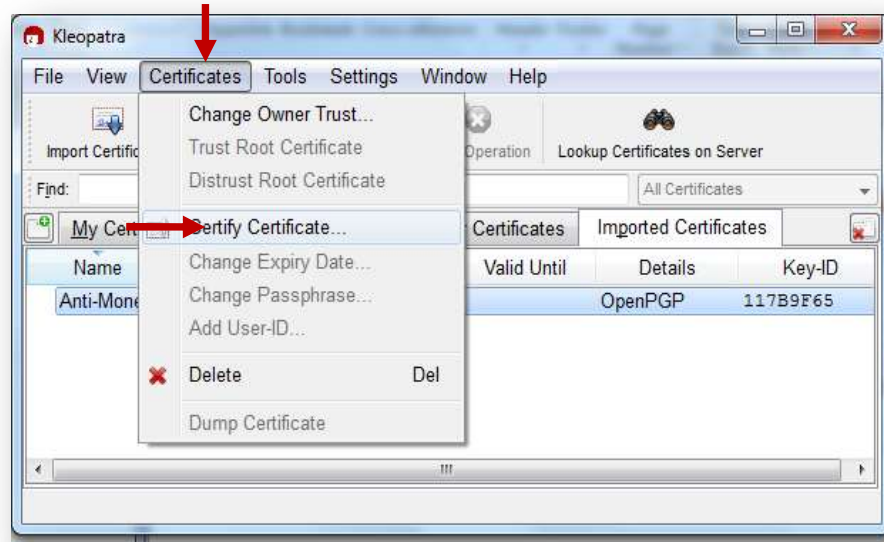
Kleopatra

File View Certificates Tools Settings Window Help

Import Certific

Operation

Lookup Certificates on Server

Find:

All Certificates

My Cer

Certificates

Imported Certificates

Name

Valid Until

Details

Key-ID

Anti-Mone

OpenPGP

117B9F65

Change Owner Trust...
Trust Root Certificate
Distrust Root Certificate
Certify Certificate...
Change Expiry Date...
Change Passphrase...
Add User-ID...
Delete Del
Dump Certificate

III